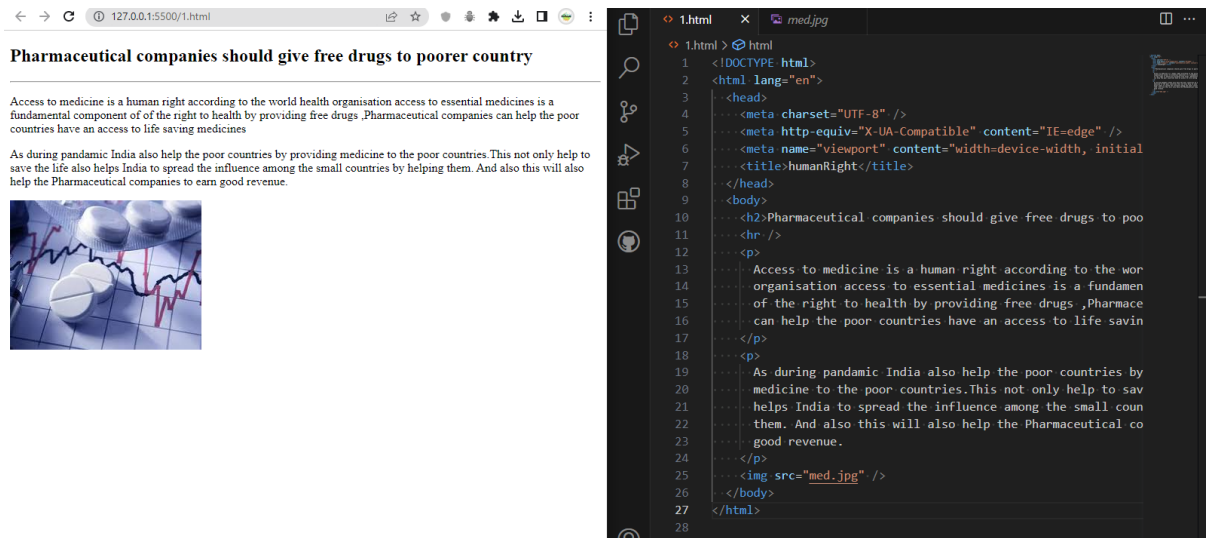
127.0.0.1:5500/1.html

Pharmaceutical companies should give free drugs to poorer country

Access to medicine is a human right according to the world health organisation access to essential medicines is a fundamental component of of the right to health by providing free drugs ,Pharmaceutical companies can help the poor countries have an access to life saving medicines

As during pandamic India also help the poor countries by providing medicine to the poor countries.This not only help to save the life also helps India to spread the influence among the small countries by helping them. And also this will also help the Pharmaceutical companies to earn good revenue.

1.html × med.jpg

1.html > html

1 <!DOCTYPE html>
2 <html lang="en">
3 <head>
4 <meta charset="UTF-8" />
5 <meta http-equiv="X-UA-Compatible" content="IE=edge" />
6 <meta name="viewport" content="width=device-width, initial
7 <title>humanRight</title>
8 </head>
9 <body>
10 <h2>Pharmaceutical companies should give free drugs to poo
11 <hr />
12 <p>
13 Access to medicine is a human right according to the wor
14 organisation access to essential medicines is a fundamen
15 of the right to health by providing free drugs ,Pharmace
16 can help the poor countries have an access to life savin
17 </p>
18 <p>
19 As during pandamic India also help the poor countries by
20 medicine to the poor countries.This not only help to sav
21 helps India to spread the influence among the small coun
22 them. And also this will also help the Pharmaceutical co
23 good revenue.
24 </p>
25 <img src="med.jpg" />
26 </body>
27 </html>
28